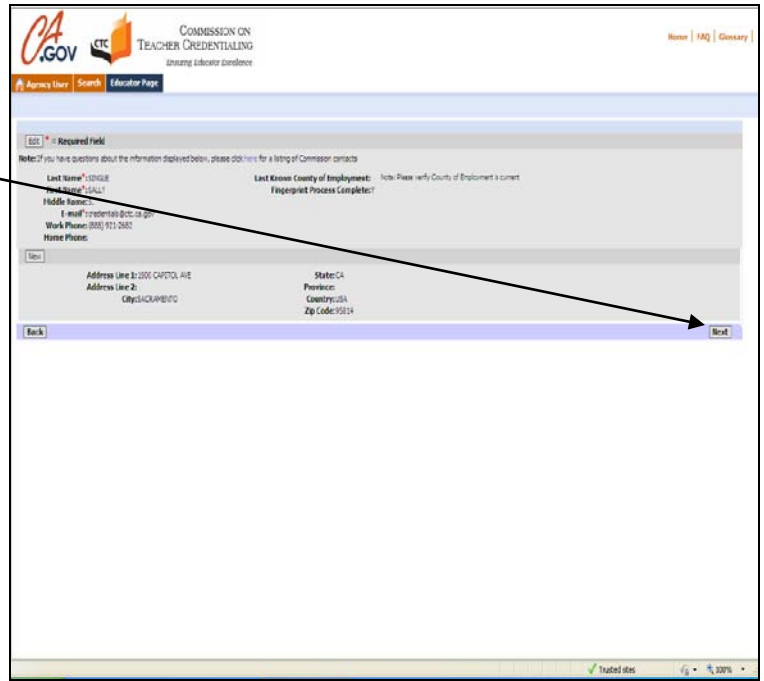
CA.GOV CTC COMMISSION ON TEACHER CREDENTIALING
Ensuring Educator Excellence

Home | FAQ | Glossary

Agency User | Search | Educator Page

Edit * = Required Field

Note: If you have questions about the information displayed below, please click here for a listing of Commission contacts

Last Name*: SINGLE
First Name*: SALLY
Middle Name: S.
E-mail*: credentials@ctc.ca.gov
Work Phone: (888) 921-2682
Home Phone:

Last Known County of Employment: Note: Please verify County of Employment is current
Fingerprint Process Complete: Y

New

Address Line 1: 1900 CAPITOL AVE
Address Line 2:
City: SACRAMENTO

State: CA
Province:
Country: USA
Zip Code: 95814

Back

Next

Trusted sites

100%